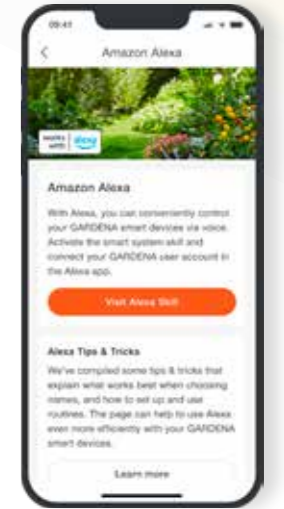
09:41

<

Amazon Alexa

works with alexa

Amazon Alexa

With Alexa, you can conveniently control your GARDENA smart devices via voice. Activate the smart system skill and connect your GARDENA user account in the Alexa app.

Visit Alexa Skill

Alexa Tips & Tricks

We've compiled some tips & tricks that explain what works best when choosing names, and how to set up and use routines. The page can help to use Alexa even more efficiently with your GARDENA smart devices.

Learn more